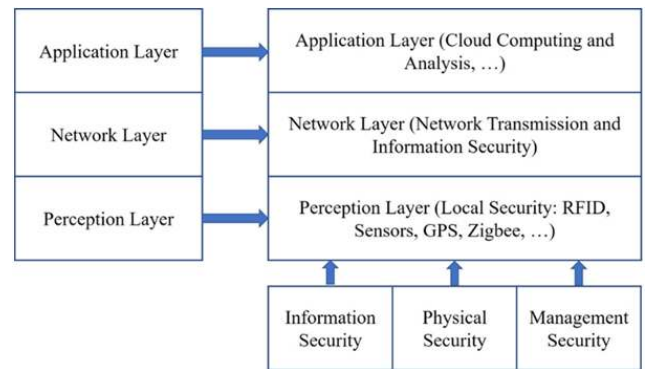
Application Layer

Network Layer

Perception Layer

Application Layer (Cloud Computing and Analysis, …)

Network Layer (Network Transmission and Information Security)

Perception Layer (Local Security: RFID, Sensors, GPS, Zigbee, …)

Information Security

Physical Security

Management Security